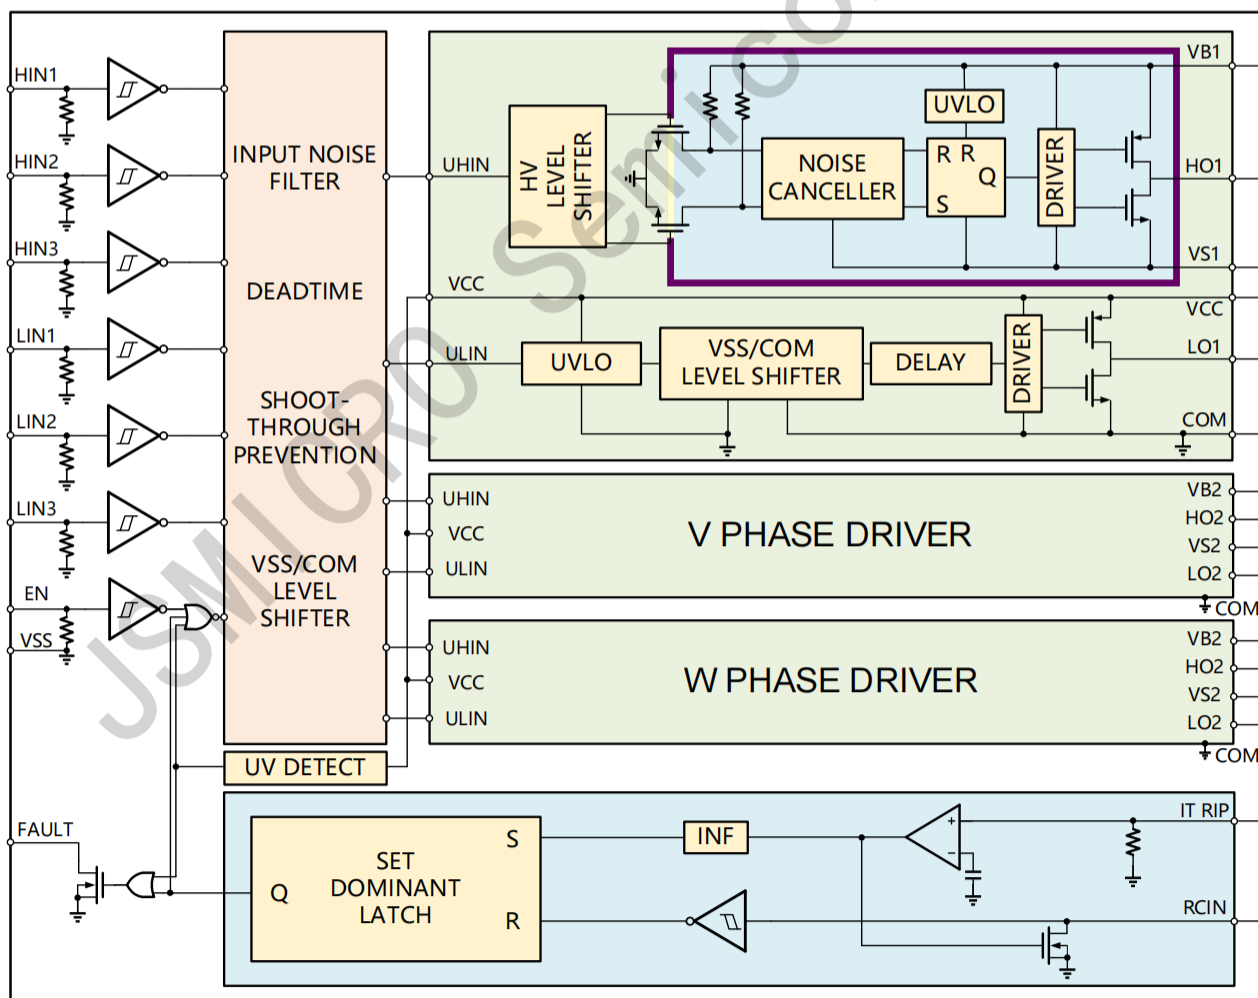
HIN1
HIN2
HIN3
LIN1
LIN2
LIN3
EN
VSS
FAULT

INPUT NOISE FILTER

DEADTIME

SHOOT-THROUGH PREVENTION

VSS/COM LEVEL SHIFTER

UV DETECT

UHIN
HV LEVEL SHIFTER
UVLO
NOISE CANCELLER
R R Q S
DRIVER
VB1
HO1
VS1
VCC
ULIN
UVLO
VSS/COM LEVEL SHIFTER
DELAY
DRIVER
VCC
LO1
COM

UHIN
VCC
ULIN
V PHASE DRIVER
VB2
HO2
VS2
LO2
COM

UHIN
VCC
ULIN
W PHASE DRIVER
VB2
HO2
VS2
LO2
COM

SET DOMINANT LATCH
S
Q
R
INF
IT RIP
RCIN

JSMICRO Semico